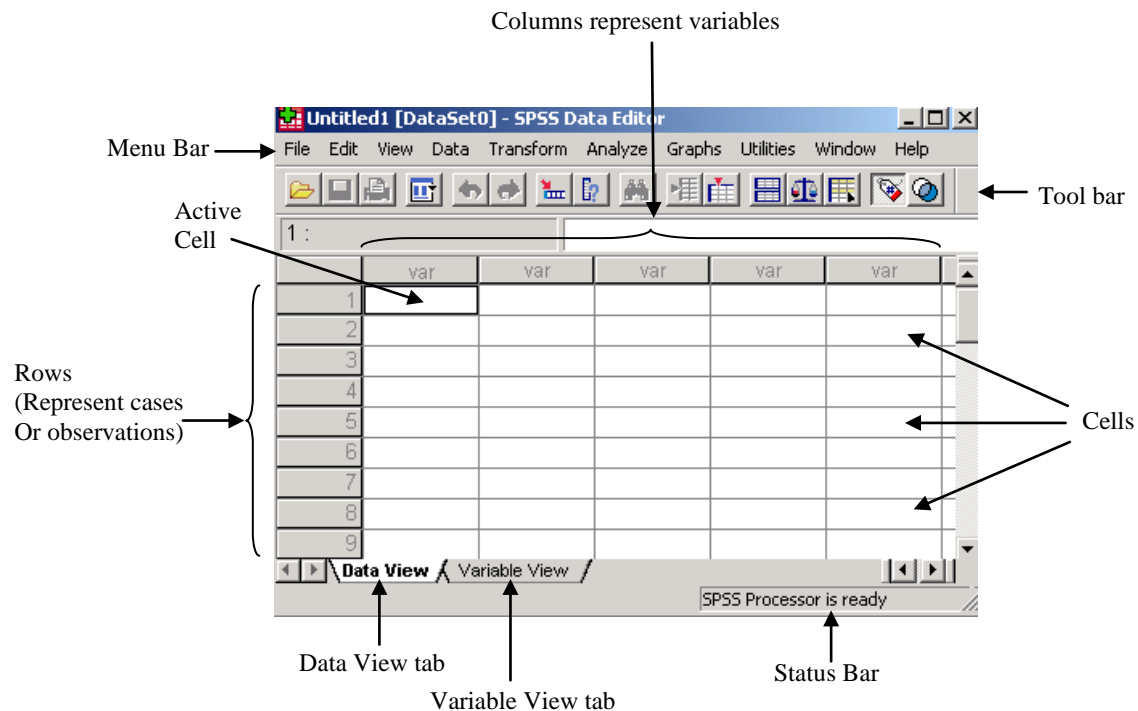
Columns represent variables

Untitled1 [DataSet0] - SPSS Data Editor

Menu Bar

File Edit View Data Transform Analyze Graphs Utilities Window Help

Tool bar

Active Cell

1 :

| | var | var | var | var | var |
|---|---|---|---|---|---|
| 1 | | | | | |
| 2 | | | | | |
| 3 | | | | | |
| 4 | | | | | |
| 5 | | | | | |
| 6 | | | | | |
| 7 | | | | | |
| 8 | | | | | |
| 9 | | | | | |

Rows (Represent cases Or observations)

Cells

Data View Variable View

SPSS Processor is ready

Data View tab

Variable View tab

Status Bar